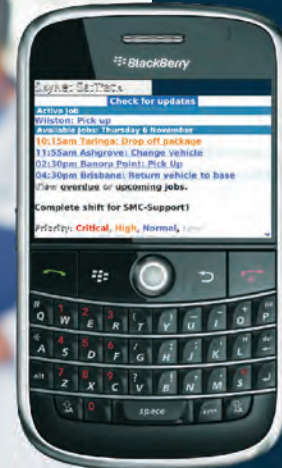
BlackBerry

Sayne: SatTrack

Check for updates

Active job

Wilston: Pick up

Available jobs: Thursday 6 November

10:15am Taringa: Drop off package

11:55am Ashgrove: Change vehicle

02:30pm Banora Point: Pick Up

04:30pm Brisbane: Return vehicle to base

View overdue or upcoming jobs.

Complete shift for SMC-Support1

Priority: Critical, High, Normal, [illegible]

Q W E R T Y U I O P

A S D F G H J K L

Z X C V B N M

alt

space

sym